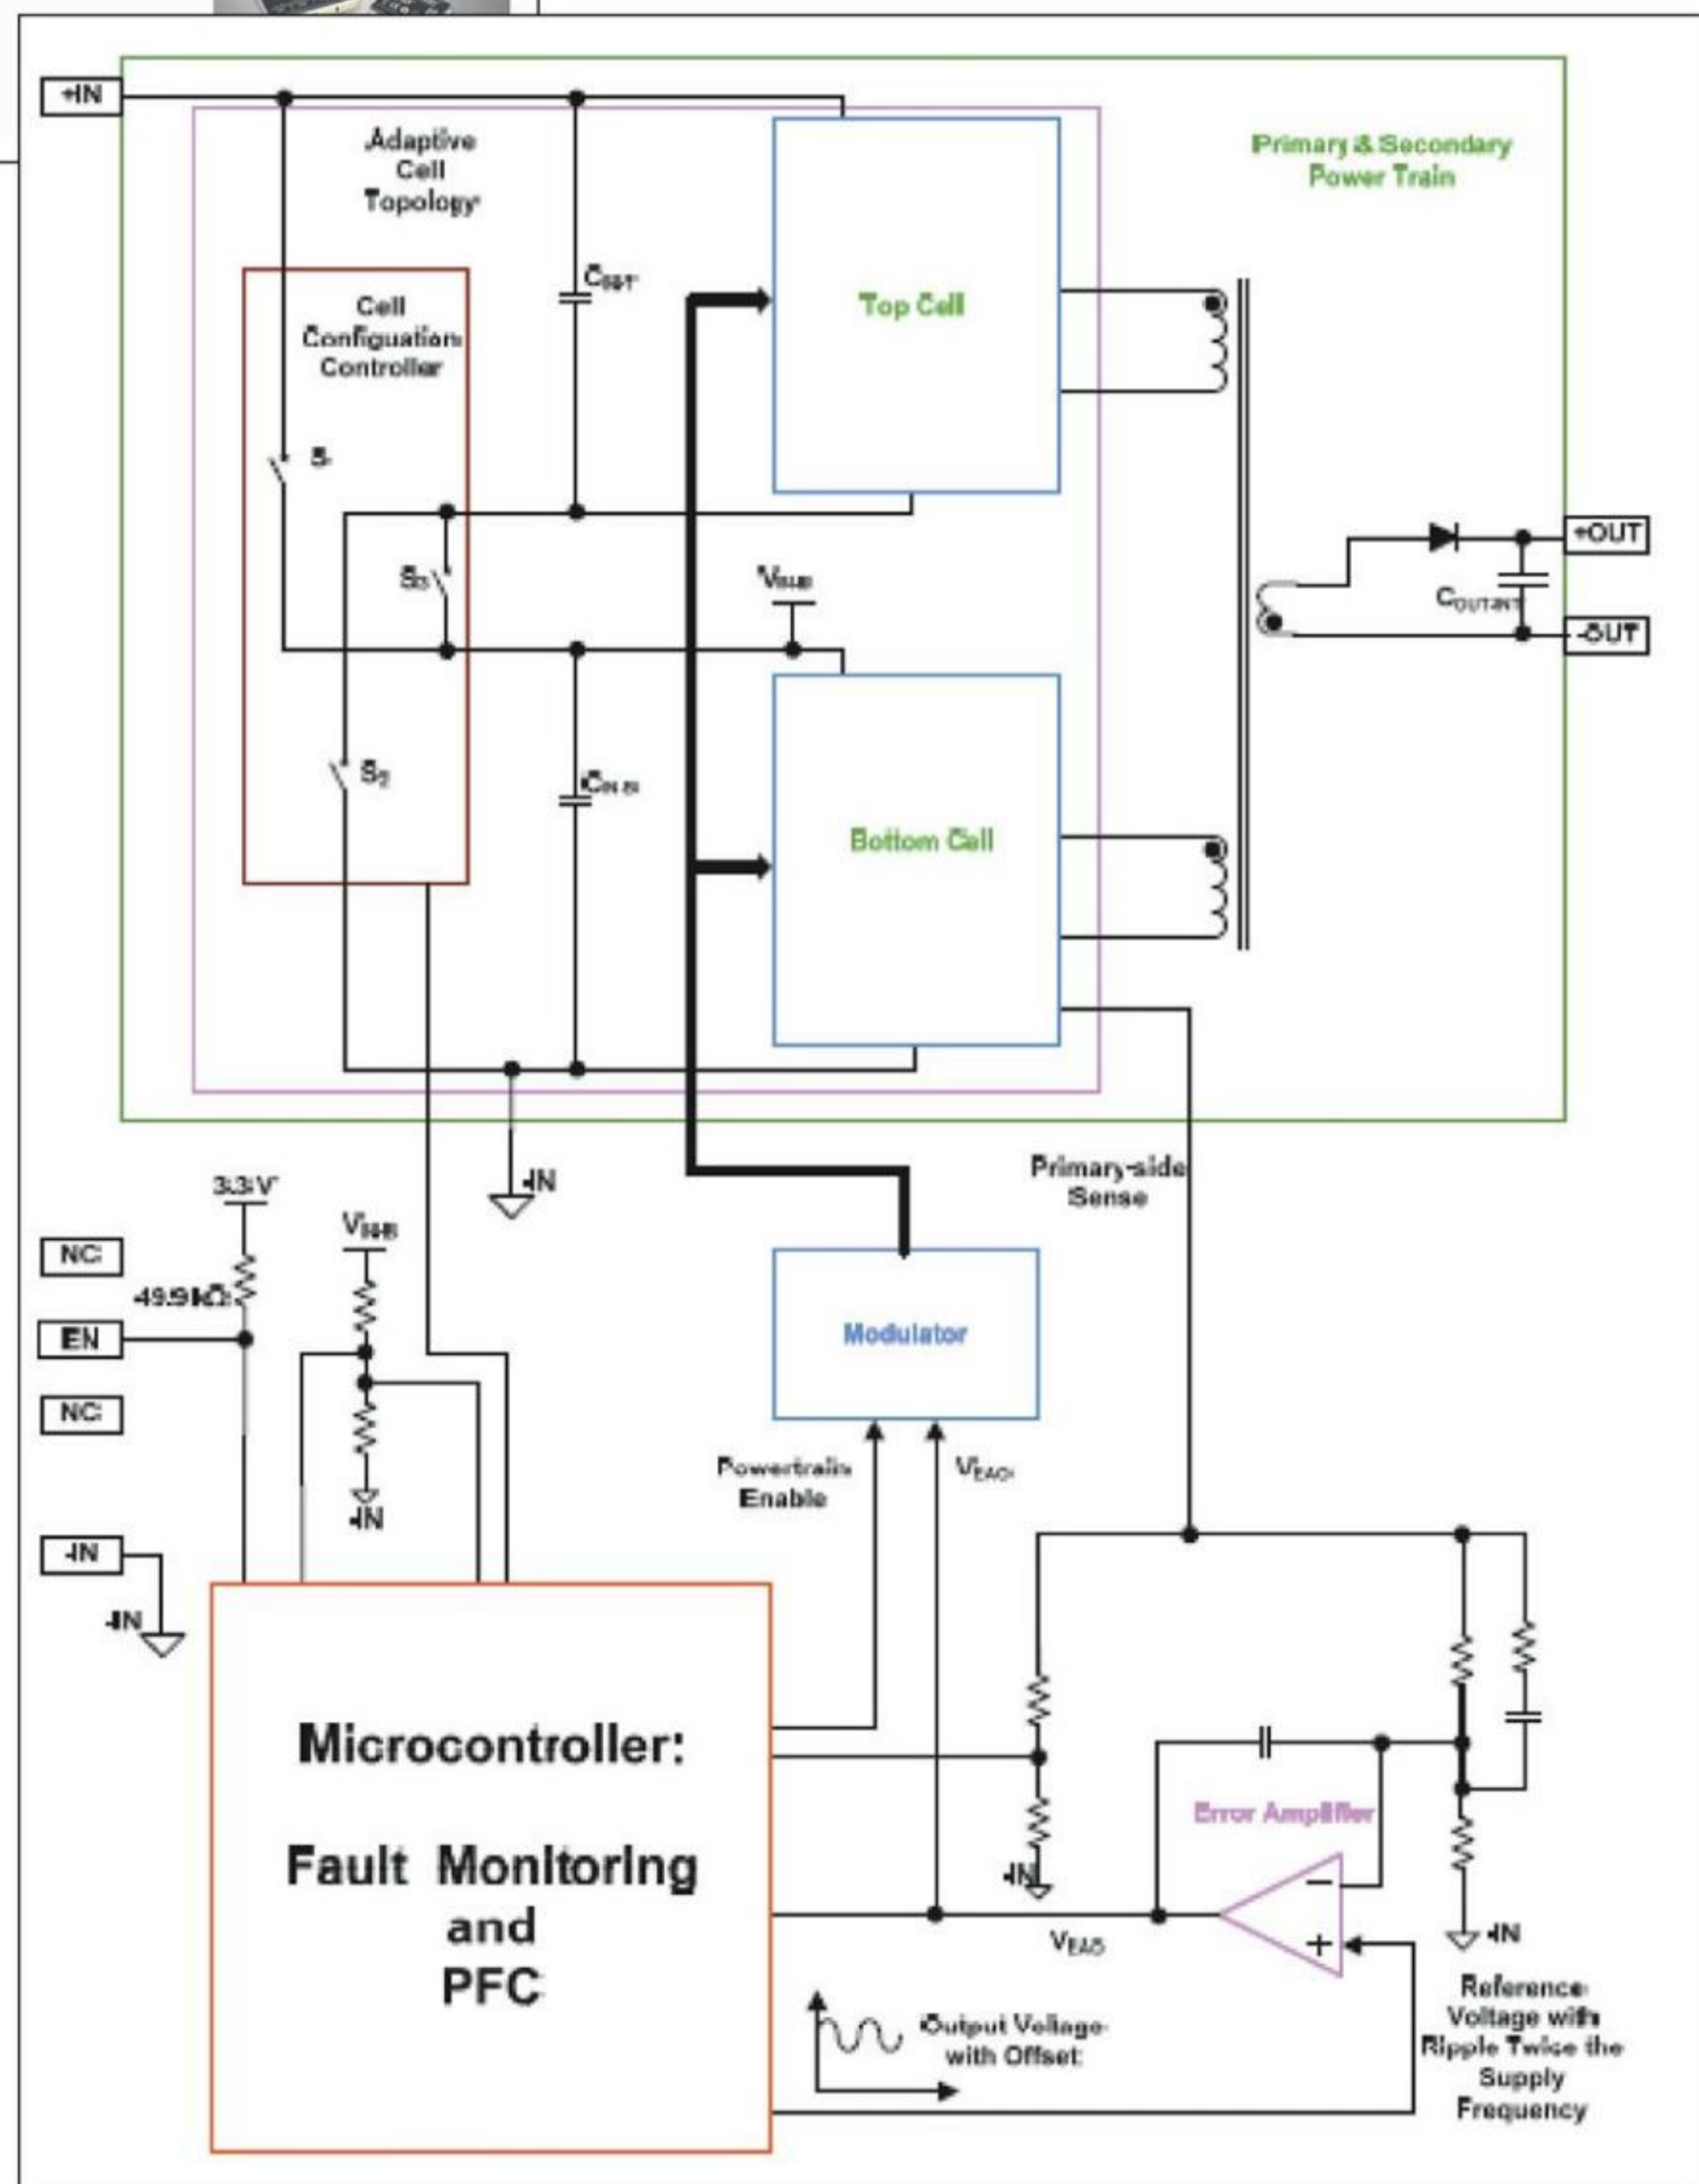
+IN

Adaptive Cell Topology

Primary & Secondary Power Train

$C_{SST}$

Cell Configuation Controller

Top Cell

$S_1$

$S_3$

$V_{BUS}$

+OUT

$C_{OUT\_INT}$

-OUT

$S_2$

$C_{IN\_B}$

Bottom Cell

-IN

Primary-side Sense

3.3V

$V_{BUS}$

NC

49.9kΩ

EN

NC

Modulator

-IN

Powertrain Enable

$V_{EAO}$

-IN

-IN

Microcontroller:

Fault Monitoring and PFC

Error Amplifier

-IN

$V_{EAO}$

-IN

Output Voltage with Offset

Reference Voltage with Ripple Twice the Supply Frequency